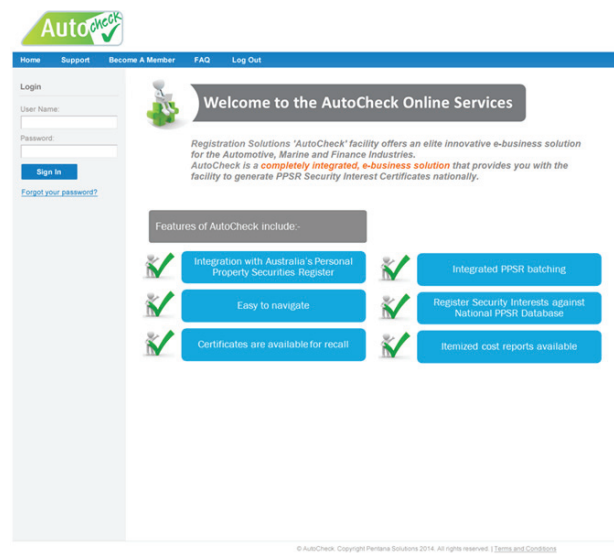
Auto check

Home Support Become A Member FAQ Log Out

Login

User Name:

Password:

Sign In

Forgot your password?

Welcome to the AutoCheck Online Services

Registration Solutions 'AutoCheck' facility offers an elite innovative e-business solution for the Automotive, Marine and Finance Industries.
AutoCheck is a completely integrated, e-business solution that provides you with the facility to generate PPSR Security Interest Certificates nationally.

Features of AutoCheck include:-

Integration with Australia's Personal Property Securities Register

Integrated PPSR batching

Easy to navigate

Register Security Interests against National PPSR Database

Certificates are available for recall

Itemized cost reports available

© AutoCheck. Copyright Pentana Solutions 2014. All rights reserved. | Terms and Conditions